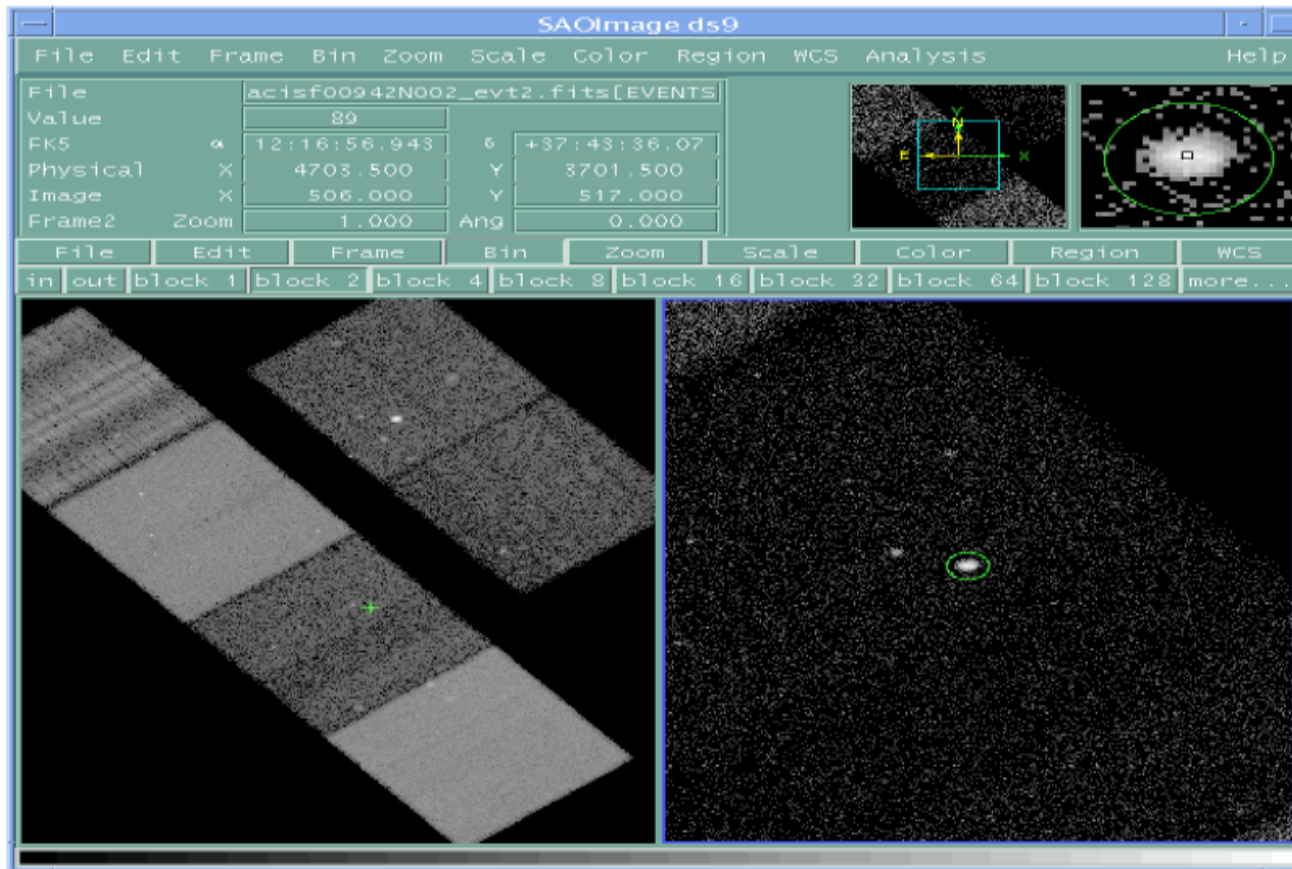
SAOImage ds9

File Edit Frame Bin Zoom Scale Color Region WCS Analysis Help

| File | | acisf00942N002_evt2.fits[EVENTS | | |
|---|---|---|---|---|
| Value | | 89 | | |
| FK5 | α | 12:16:56.943 | δ | +37:43:36.07 |
| Physical | X | 4703.500 | Y | 3701.500 |
| Image | X | 506.000 | Y | 517.000 |
| Frame2 | Zoom | 1.000 | Ang | 0.000 |

Y
N
E
X

File Edit Frame Bin Zoom Scale Color Region WCS

in out block 1 block 2 block 4 block 8 block 16 block 32 block 64 block 128 more...